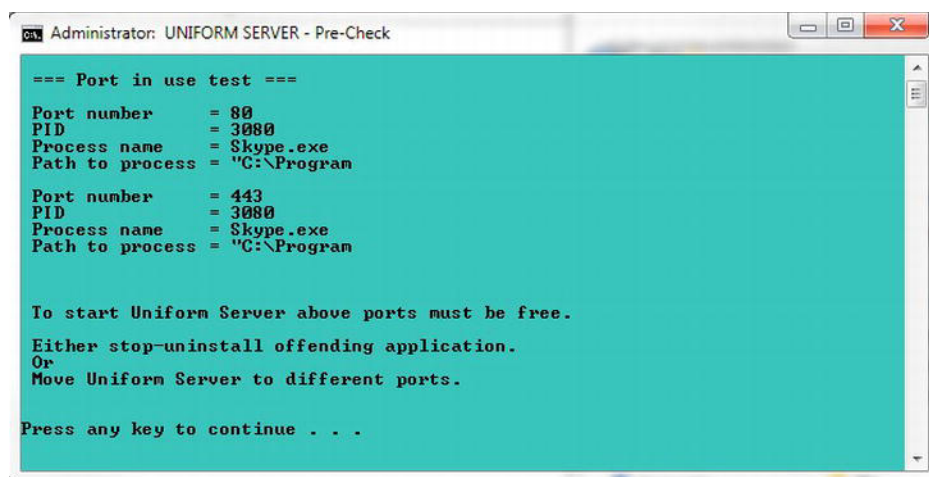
Administrator: UNIFORM SERVER - Pre-Check

=== Port in use test ===

Port number = 80
PID = 3080
Process name = Skype.exe
Path to process = "C:\Program

Port number = 443
PID = 3080
Process name = Skype.exe
Path to process = "C:\Program

To start Uniform Server above ports must be free.

Either stop-uninstall offending application.
Or
Move Uniform Server to different ports.

Press any key to continue . . .